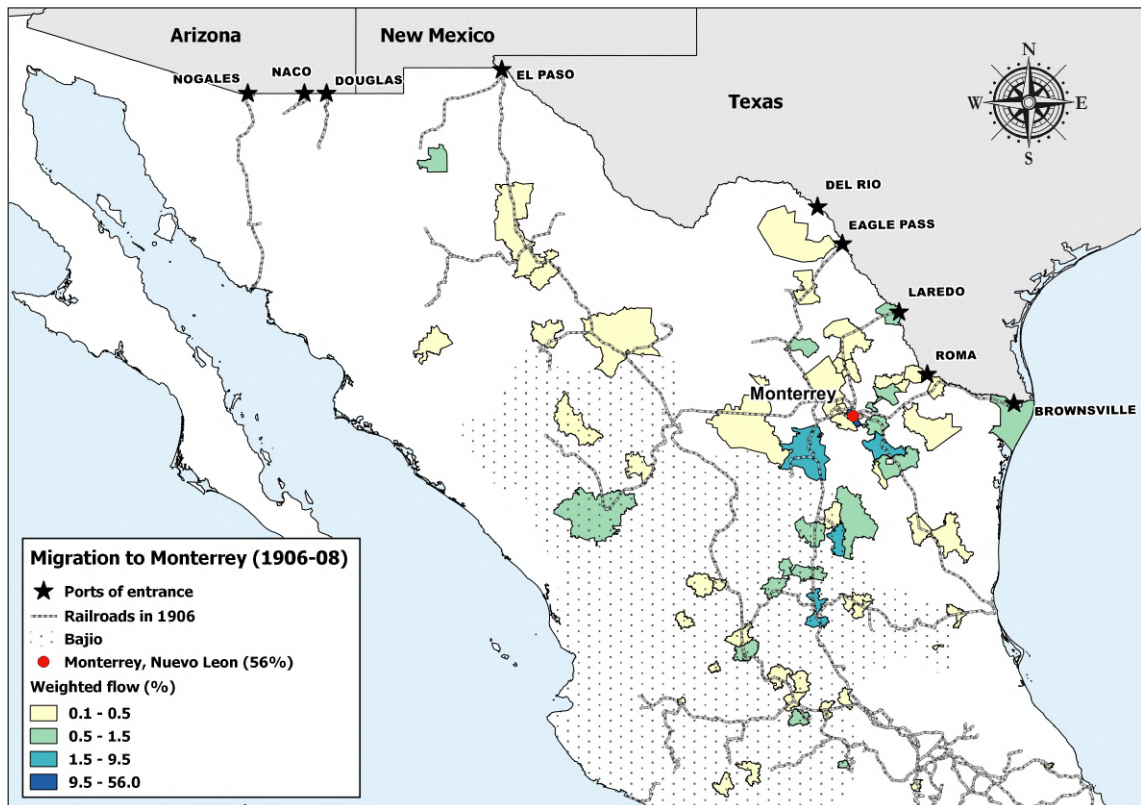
Arizona
New Mexico
NOGALES
NACO
DOUGLAS
EL PASO
Texas
N
W
E
S
DEL RIO
EAGLE PASS
LAREDO
ROMA
Monterrey
BROWNSVILLE

Migration to Monterrey (1906-08)
Ports of entrance
Railroads in 1906
Bajio
Monterrey, Nuevo Leon (56%)
Weighted flow (%)
0.1 - 0.5
0.5 - 1.5
1.5 - 9.5
9.5 - 56.0